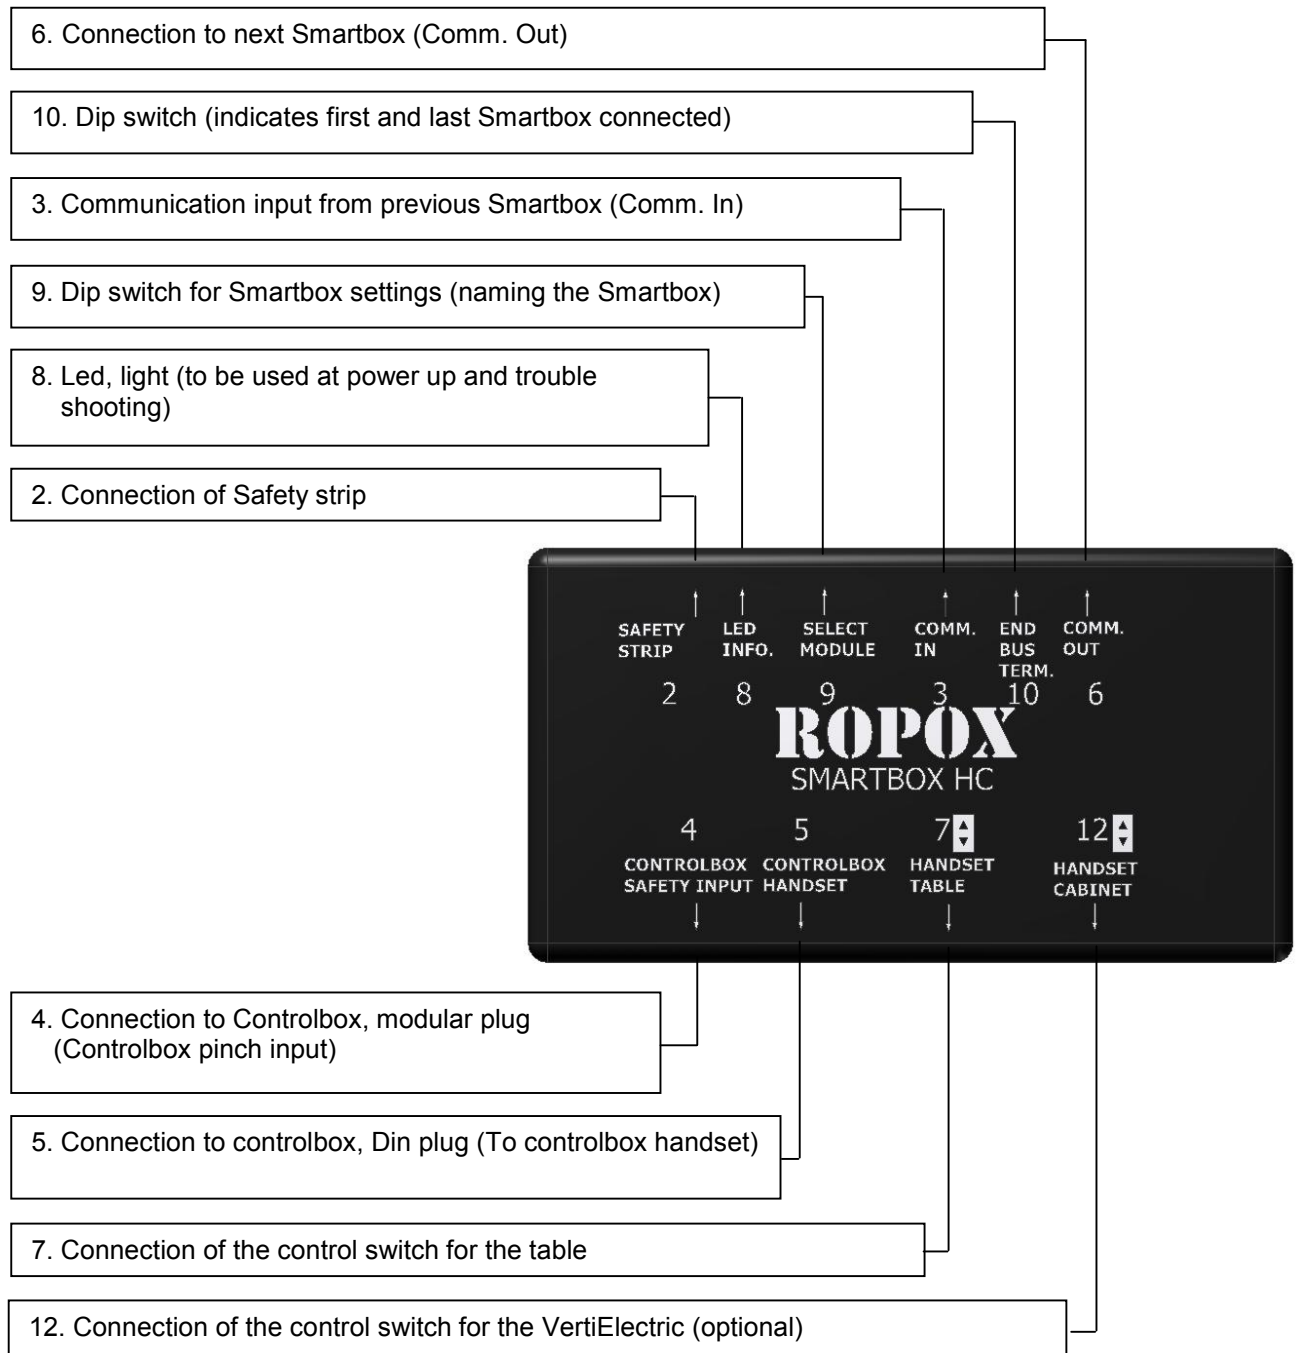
6. Connection to next Smartbox (Comm. Out)

10. Dip switch (indicates first and last Smartbox connected)

3. Communication input from previous Smartbox (Comm. In)

9. Dip switch for Smartbox settings (naming the Smartbox)

8. Led, light (to be used at power up and trouble shooting)

2. Connection of Safety strip

SAFETY STRIP
2

LED INFO.
8

SELECT MODULE
9

COMM. IN
3

END BUS TERM.
10

COMM. OUT
6

ROPOX
SMARTBOX HC

4
CONTROLBOX SAFETY INPUT

5
CONTROLBOX HANDSET

7
HANDSET TABLE

12
HANDSET CABINET

4. Connection to Controlbox, modular plug (Controlbox pinch input)

5. Connection to controlbox, Din plug (To controlbox handset)

7. Connection of the control switch for the table

12. Connection of the control switch for the VertiElectric (optional)